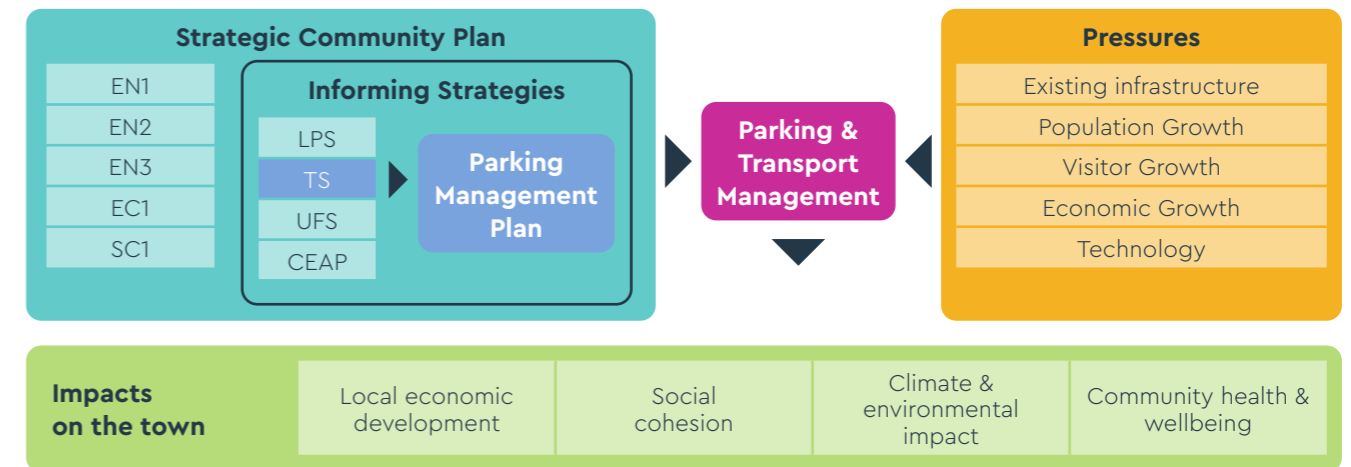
Strategic Community Plan

EN1

EN2

EN3

EC1

SC1

Informing Strategies

LPS

TS

UFS

CEAP

Parking Management Plan

Parking & Transport Management

Pressures

Existing infrastructure

Population Growth

Visitor Growth

Economic Growth

Technology

Impacts on the town

| Local economic development | Social cohesion | Climate & environmental impact | Community health & wellbeing |
|---|---|---|---|